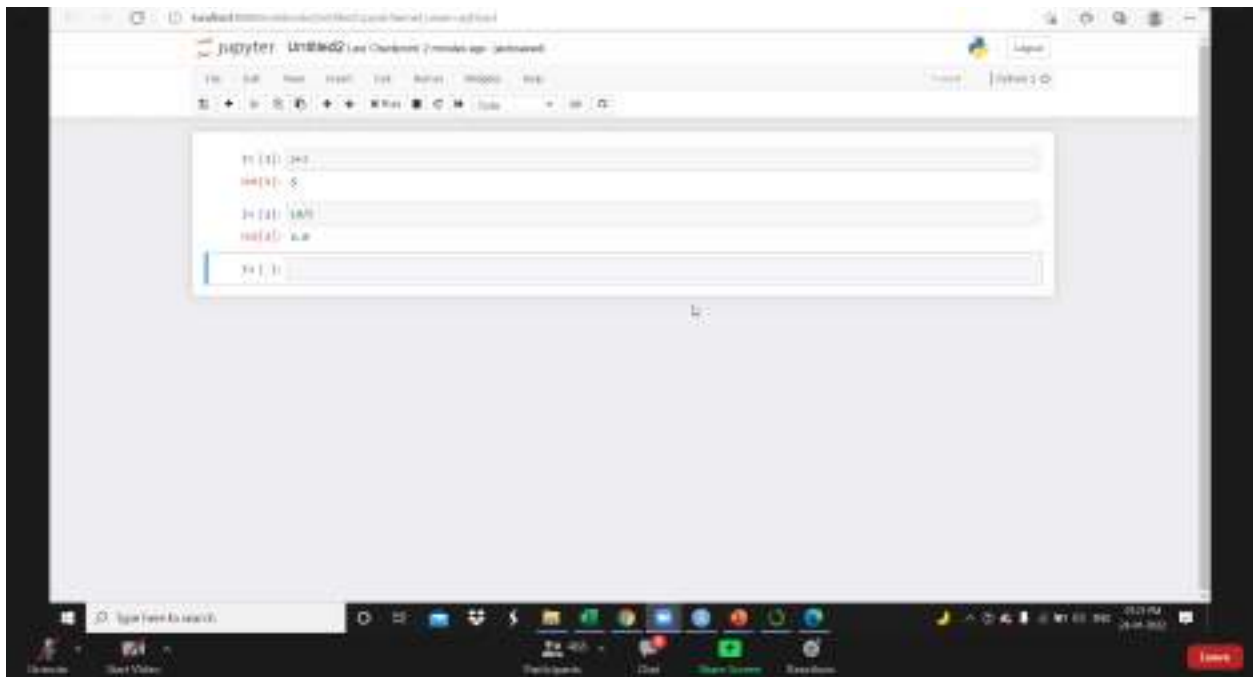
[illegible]

jupyter Untitled2 Last Checkpoint: 2 minutes ago (autosaved)

Logout

File Edit View Insert Cell Kernel Widgets Help

Trusted | Python 3

Run Code

In [1]: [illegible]
Out[1]: 5

In [2]: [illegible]
Out[2]: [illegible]

In [ ]:

Type here to search

Unmute Start Video Participants Chat Share Screen Reactions Leave